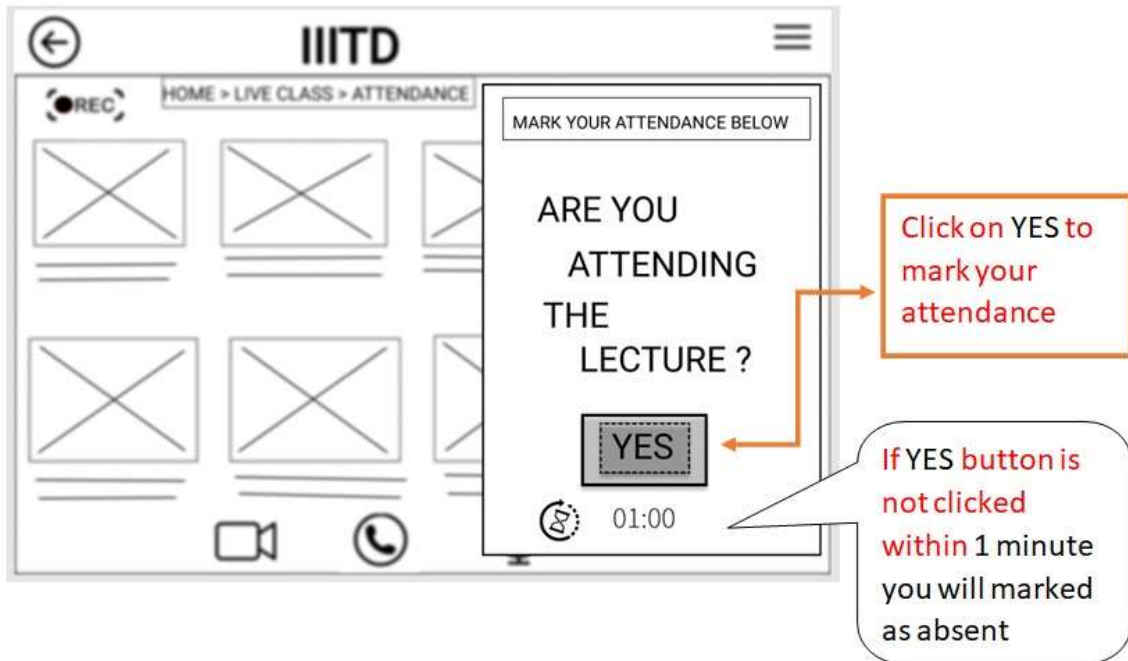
IIITD

REC

HOME > LIVE CLASS > ATTENDANCE

MARK YOUR ATTENDANCE BELOW

ARE YOU ATTENDING THE LECTURE ?

YES

01:00

Click on YES to mark your attendance

If YES button is not clicked within 1 minute you will marked as absent